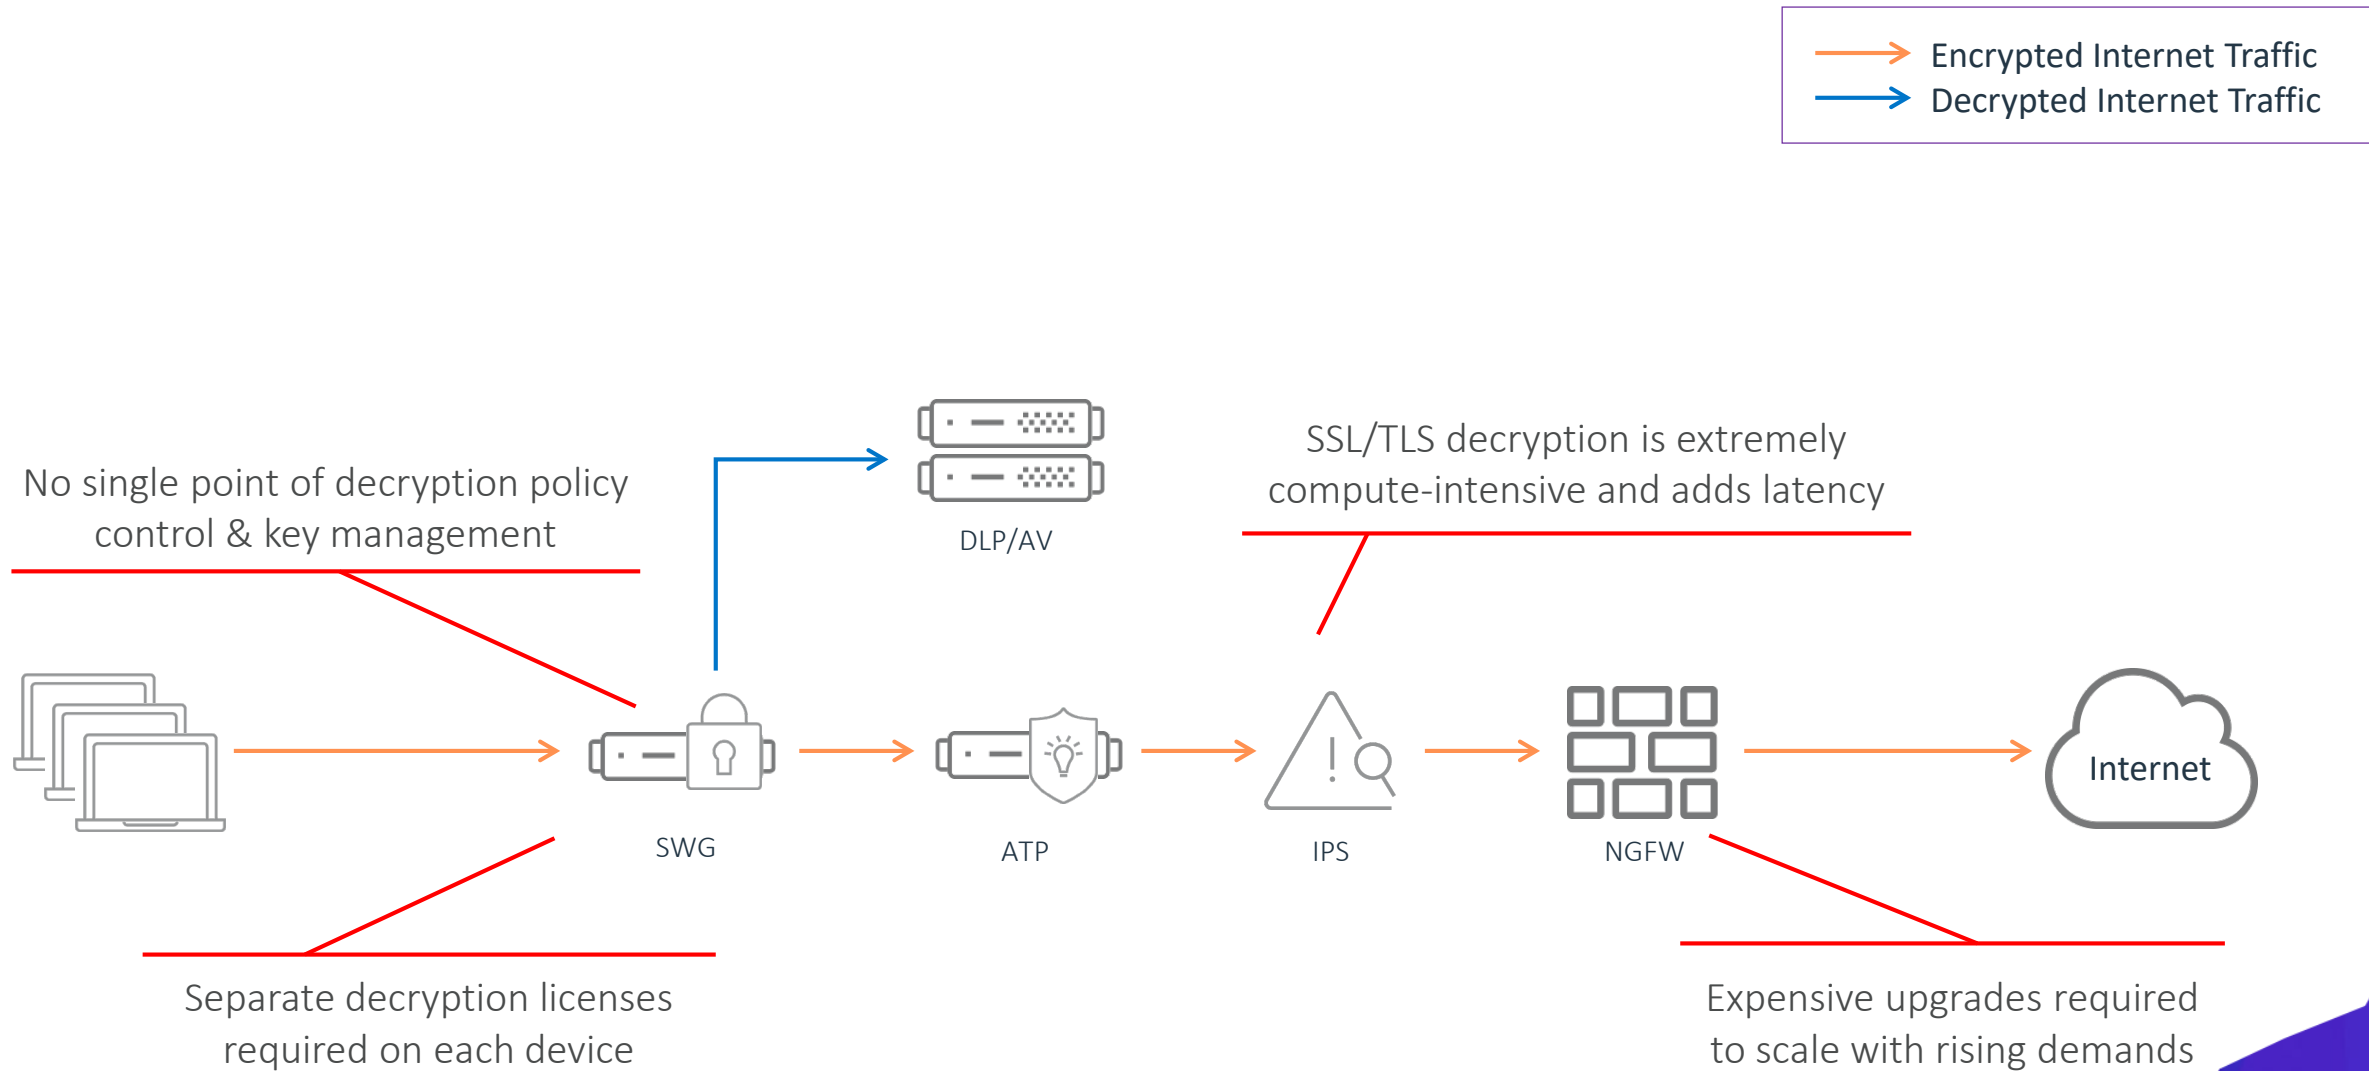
Encrypted Internet Traffic
Decrypted Internet Traffic

No single point of decryption policy control & key management

DLP/AV

SSL/TLS decryption is extremely compute-intensive and adds latency

SWG

ATP

IPS

NGFW

Internet

Separate decryption licenses required on each device

Expensive upgrades required to scale with rising demands